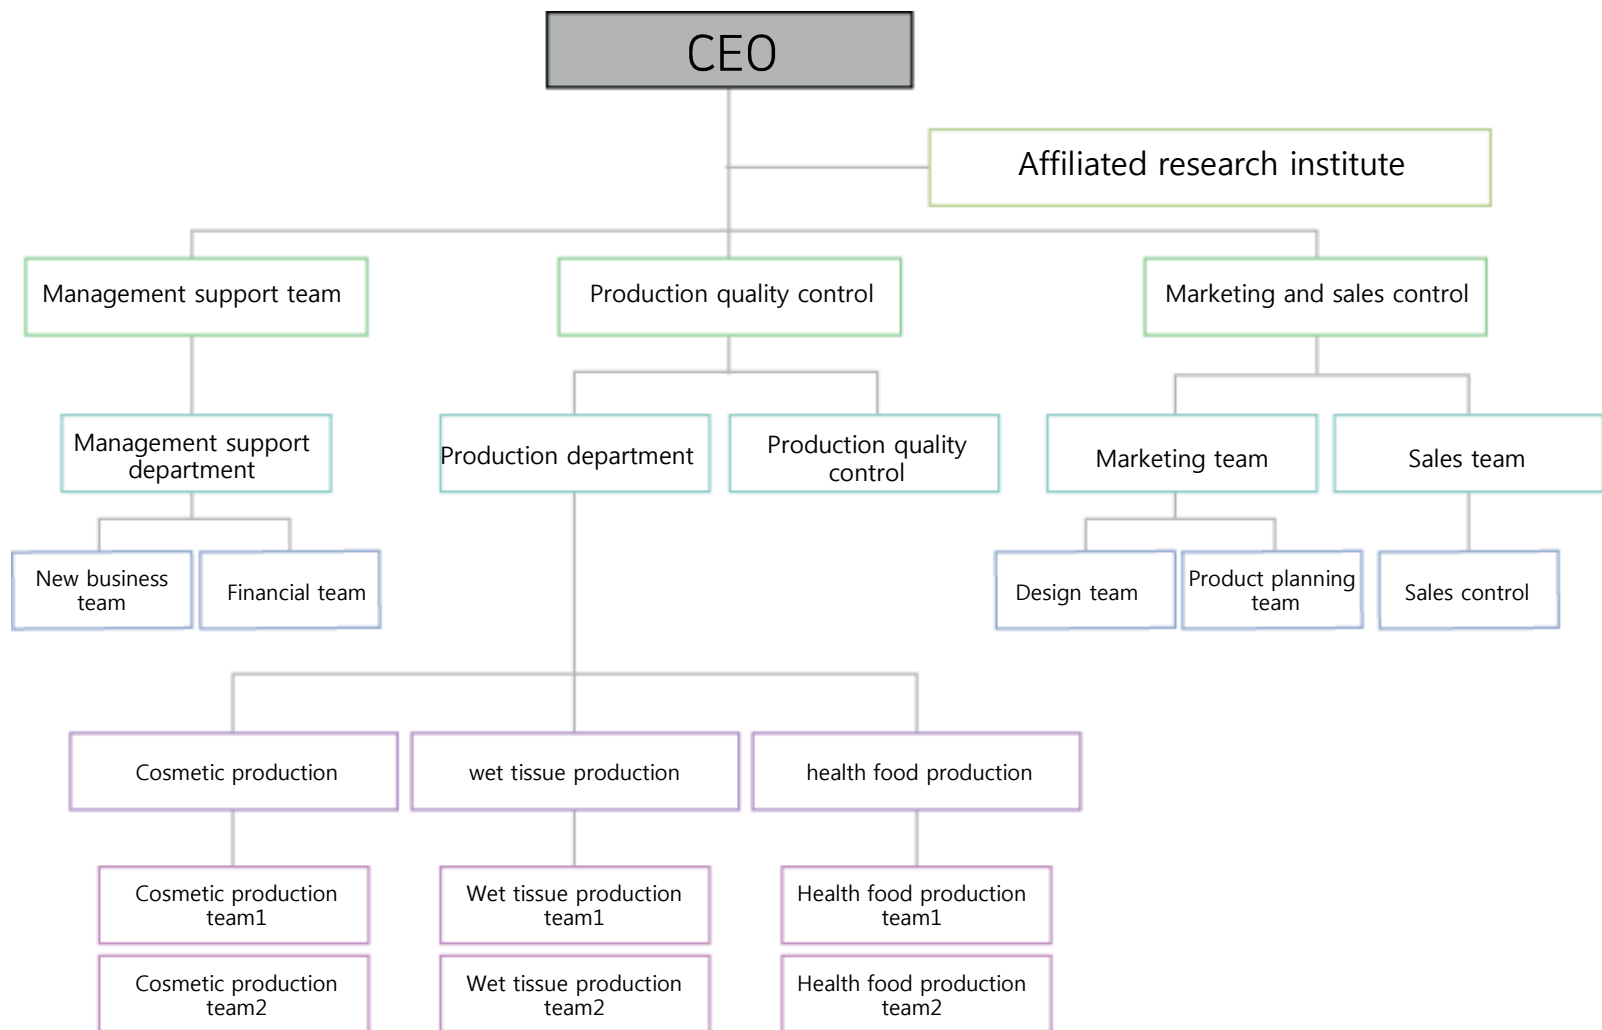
CEO

Affiliated research institute

Management support team

Production quality control

Marketing and sales control

Management support department

Production department

Production quality control

Marketing team

Sales team

New business team

Financial team

Design team

Product planning team

Sales control

Cosmetic production

wet tissue production

health food production

Cosmetic production team1

Wet tissue production team1

Health food production team1

Cosmetic production team2

Wet tissue production team2

Health food production team2